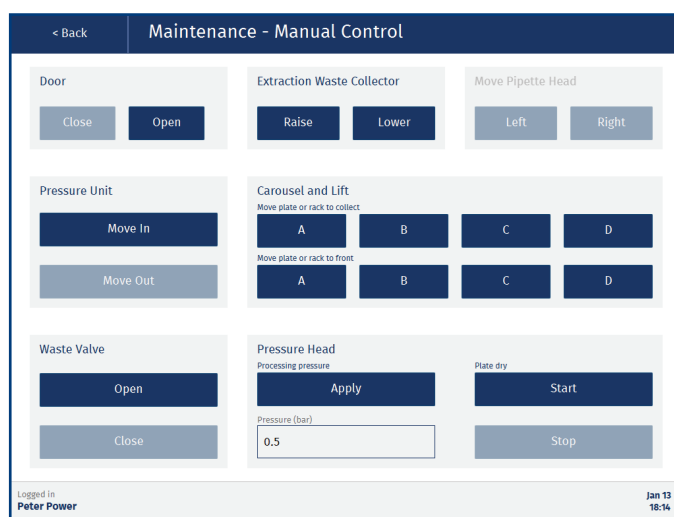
< Back

Maintenance - Manual Control

Door

Close Open

Extraction Waste Collector

Raise Lower

Move Pipette Head

Left Right

Pressure Unit

Move In

Move Out

Carousel and Lift

Move plate or rack to collect

A B C D

Move plate or rack to front

A B C D

Waste Valve

Open

Close

Pressure Head

Processing pressure

Apply

Plate dry

Start

Pressure (bar)

0.5

Stop

Logged in
Peter Power

Jan 13
18:14